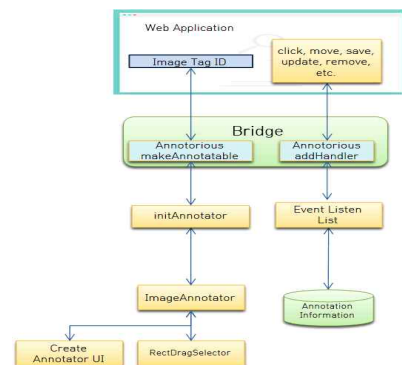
Web Application

Image Tag ID

click, move, save, update, remove, etc.

Bridge

Annotorious makeAnnotatable

Annotorious addHandler

initAnnotator

Event Listen List

ImageAnnotator

Annotation Information

Create Annotator UI

RectDragSelector